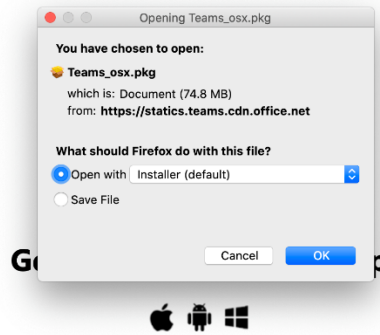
Opening Teams_osx.pkg

You have chosen to open:

Teams_osx.pkg

which is: Document (74.8 MB)
from: https://statics.teams.cdn.office.net

What should Firefox do with this file?

Open with Installer (default)

Save File

Cancel OK

G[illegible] p